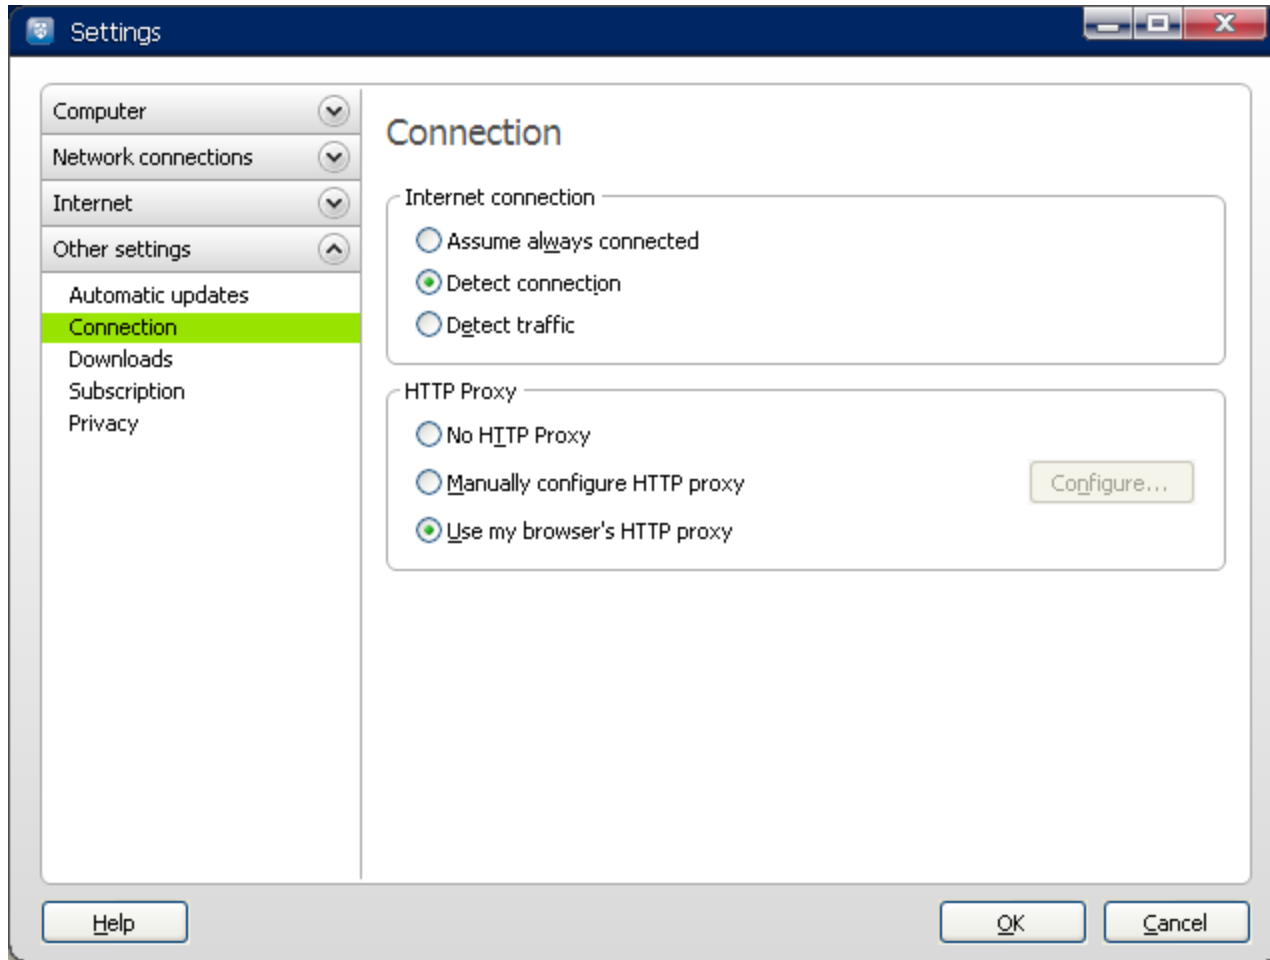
Settings

Computer
Network connections
Internet
Other settings
Automatic updates
Connection
Downloads
Subscription
Privacy

Connection

Internet connection
Assume always connected
Detect connection
Detect traffic

HTTP Proxy
No HTTP Proxy
Manually configure HTTP proxy
Configure...
Use my browser's HTTP proxy

Help
OK
Cancel